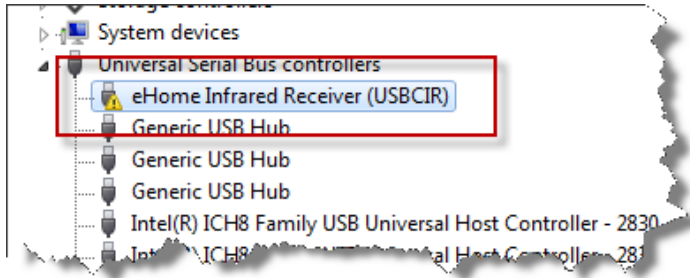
System devices
Universal Serial Bus controllers
eHome Infrared Receiver (USBCIR)
Generic USB Hub
Generic USB Hub
Generic USB Hub
Intel(R) ICH8 Family USB Universal Host Controller - 2830
Intel(R) ICH8 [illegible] 283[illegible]